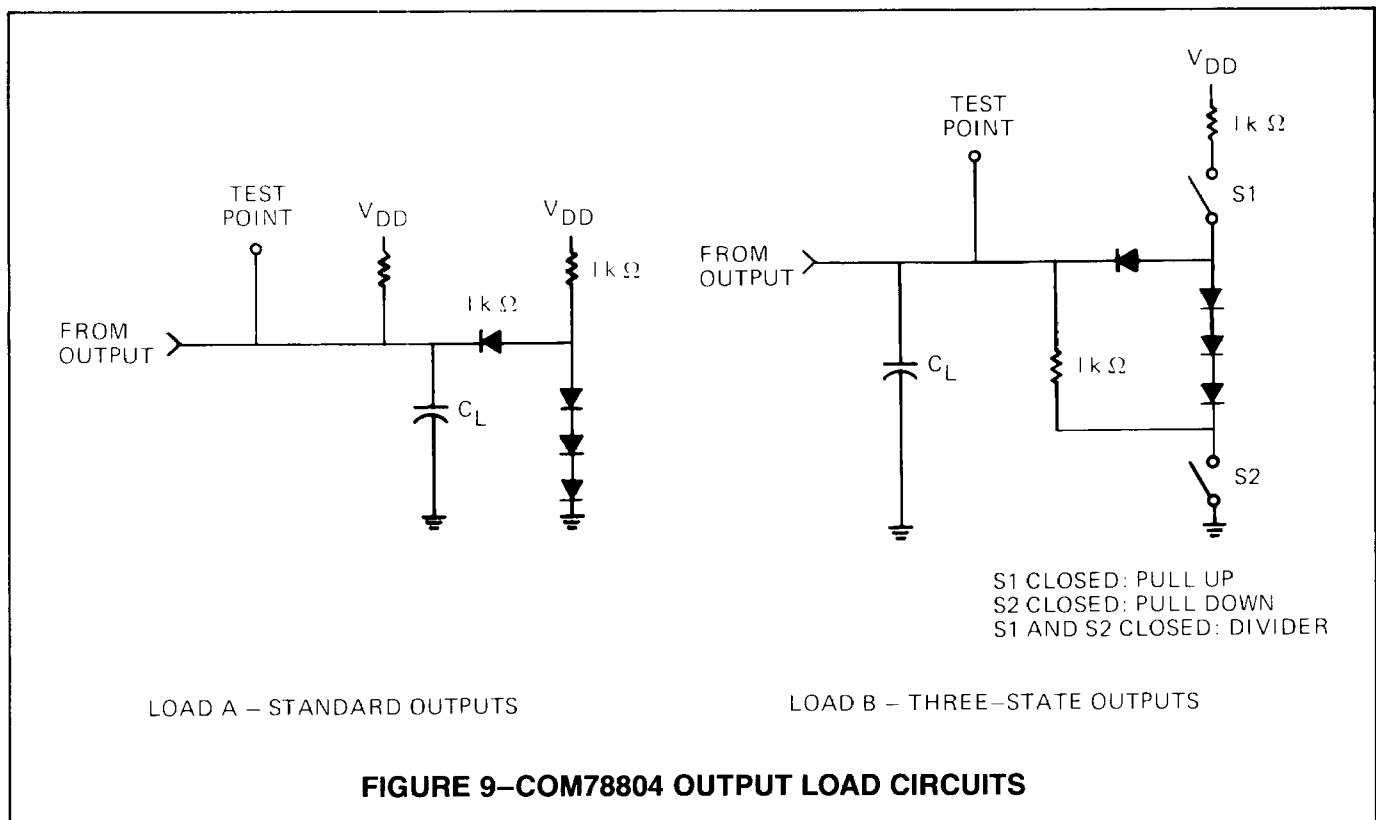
TEST POINT

$V_{DD}$

$V_{DD}$

$1k\Omega$

$1k\Omega$

FROM OUTPUT

$C_L$

LOAD A – STANDARD OUTPUTS

$V_{DD}$

TEST POINT

$1k\Omega$

S1

FROM OUTPUT

$C_L$

$1k\Omega$

S2

S1 CLOSED: PULL UP
S2 CLOSED: PULL DOWN
S1 AND S2 CLOSED: DIVIDER

LOAD B – THREE–STATE OUTPUTS

FIGURE 9–COM78804 OUTPUT LOAD CIRCUITS